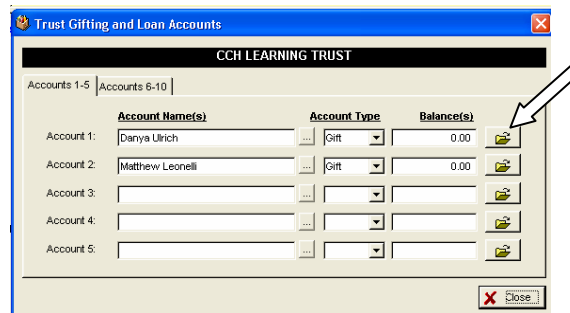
Trust Gifting and Loan Accounts

CCH LEARNING TRUST

Accounts 1-5 | Accounts 6-10

| | Account Name(s) | | Account Type | Balance(s) |
|---|---|---|---|---|
| Account 1: | Danya Ulrich | ... | Gift | 0.00 |
| Account 2: | Matthew Leonelli | ... | Gift | 0.00 |
| Account 3: | | ... | | |
| Account 4: | | ... | | |
| Account 5: | | ... | | |

Close